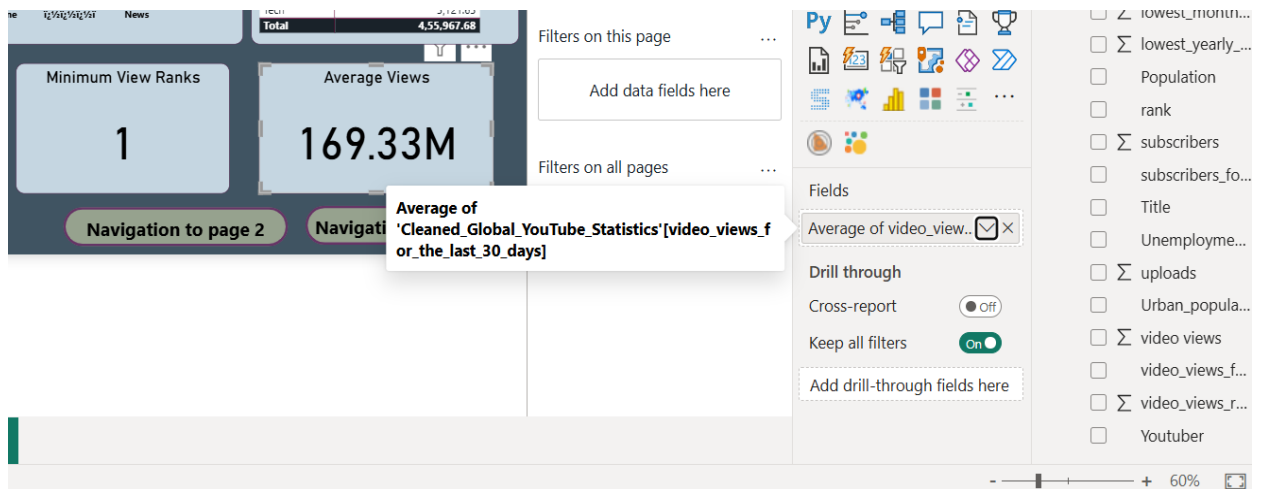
ne ï¿½ï¿½ï¿½ï News

Tech 5,121.65
Total 4,55,967.68

Minimum View Ranks

1

Average Views

169.33M

Navigation to page 2

Navigati

Filters on this page ...

Add data fields here

Filters on all pages ...

Average of 'Cleaned_Global_YouTube_Statistics'[video_views_for_the_last_30_days]

Py

Fields

Average of video_view..

Drill through

Cross-report Off

Keep all filters On

Add drill-through fields here

Σ lowest_month...

Σ lowest_yearly_...

Population

rank

Σ subscribers

subscribers_fo...

Title

Unemployme...

Σ uploads

Urban_popula...

Σ video views

video_views_f...

Σ video_views_r...

Youtuber

- + 60%